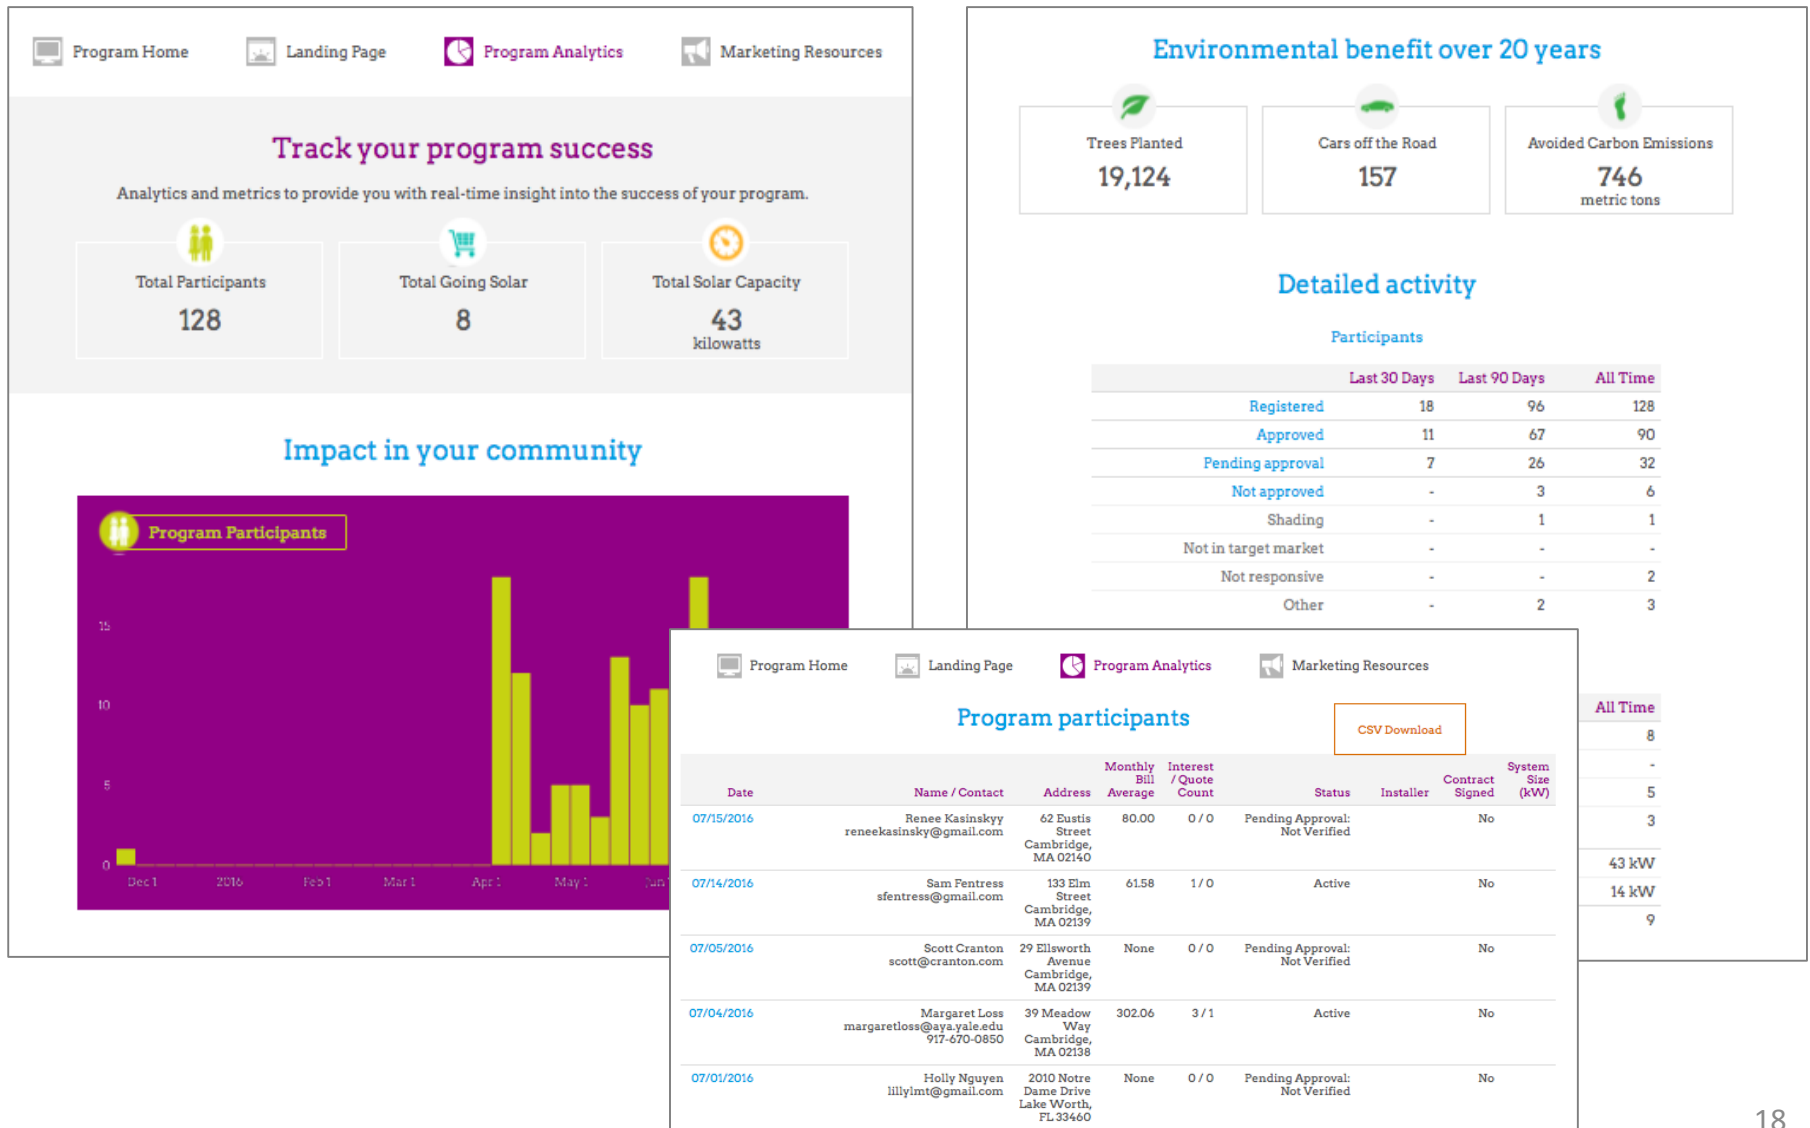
Program Home Landing Page Program Analytics Marketing Resources

Track your program success

Analytics and metrics to provide you with real-time insight into the success of your program.

Total Participants
128

Total Going Solar
8

Total Solar Capacity
43
kilowatts

Impact in your community

Program Participants

15
10
5
0
Dec 1 2016 Feb 1 Mar 1 Apr 1 May 1 Jun

Environmental benefit over 20 years

Trees Planted
19,124

Cars off the Road
157

Avoided Carbon Emissions
746
metric tons

Detailed activity

Participants

| | Last 30 Days | Last 90 Days | All Time |
|---|---|---|---|
| Registered | 18 | 96 | 128 |
| Approved | 11 | 67 | 90 |
| Pending approval | 7 | 26 | 32 |
| Not approved | - | 3 | 6 |
| Shading | - | 1 | 1 |
| Not in target market | - | - | - |
| Not responsive | - | - | 2 |
| Other | - | 2 | 3 |

All Time
8
-
5
3
43 kW
14 kW
9

Program Home Landing Page Program Analytics Marketing Resources

Program participants

CSV Download

| Date | Name / Contact | Address | Monthly Bill Average | Interest / Quote Count | Status | Installer | Contract Signed | System Size (kW) |
|---|---|---|---|---|---|---|---|---|
| 07/15/2016 | Renee Kasinskyy reneekasinsky@gmail.com | 62 Eustis Street Cambridge, MA 02140 | 80.00 | 0 / 0 | Pending Approval: Not Verified | | No | |
| 07/14/2016 | Sam Fentress sfentress@gmail.com | 133 Elm Street Cambridge, MA 02139 | 61.58 | 1 / 0 | Active | | No | |
| 07/05/2016 | Scott Cranton scott@cranton.com | 29 Ellsworth Avenue Cambridge, MA 02139 | None | 0 / 0 | Pending Approval: Not Verified | | No | |
| 07/04/2016 | Margaret Loss margaretloss@aya.yale.edu 917-670-0850 | 39 Meadow Way Cambridge, MA 02138 | 302.06 | 3 / 1 | Active | | No | |
| 07/01/2016 | Holly Nguyen lillylmt@gmail.com | 2010 Notre Dame Drive Lake Worth, FL 33460 | None | 0 / 0 | Pending Approval: Not Verified | | No | |

18